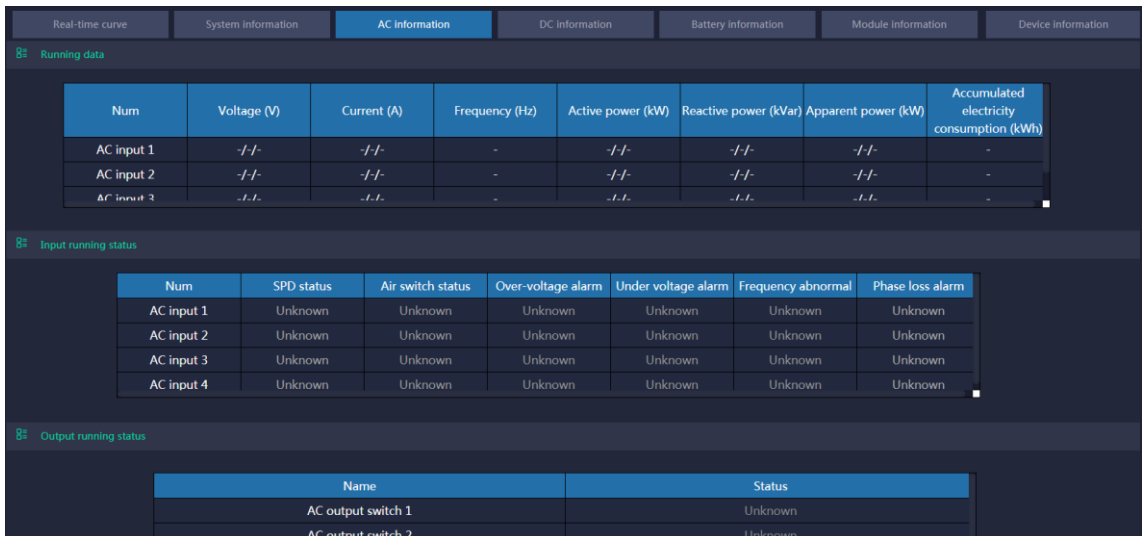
Real-time curve | System information | AC information | DC information | Battery information | Module information | Device information

Running data

| Num | Voltage (V) | Current (A) | Frequency (Hz) | Active power (kW) | Reactive power (kVar) | Apparent power (kW) | Accumulated electricity consumption (kWh) |
|---|---|---|---|---|---|---|---|
| AC input 1 | -/-/- | -/-/- | - | -/-/- | -/-/- | -/-/- | - |
| AC input 2 | -/-/- | -/-/- | - | -/-/- | -/-/- | -/-/- | - |
| AC input 3 | -/-/- | -/-/- | - | -/-/- | -/-/- | -/-/- | - |

Input running status

| Num | SPD status | Air switch status | Over-voltage alarm | Under voltage alarm | Frequency abnormal | Phase loss alarm |
|---|---|---|---|---|---|---|
| AC input 1 | Unknown | Unknown | Unknown | Unknown | Unknown | Unknown |
| AC input 2 | Unknown | Unknown | Unknown | Unknown | Unknown | Unknown |
| AC input 3 | Unknown | Unknown | Unknown | Unknown | Unknown | Unknown |
| AC input 4 | Unknown | Unknown | Unknown | Unknown | Unknown | Unknown |

Output running status

| Name | Status |
|---|---|
| AC output switch 1 | Unknown |
| AC output switch 2 | Unknown |